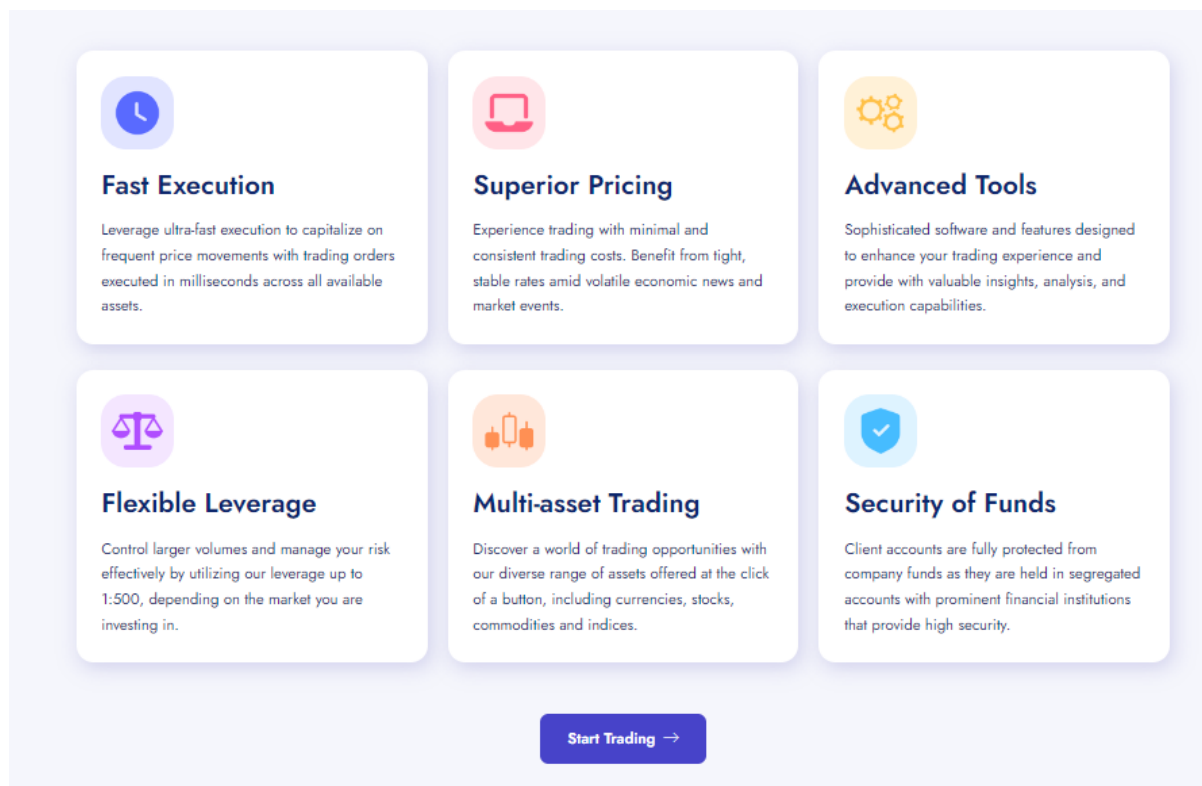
Fast Execution

Leverage ultra-fast execution to capitalize on frequent price movements with trading orders executed in milliseconds across all available assets.

Superior Pricing

Experience trading with minimal and consistent trading costs. Benefit from tight, stable rates amid volatile economic news and market events.

Advanced Tools

Sophisticated software and features designed to enhance your trading experience and provide with valuable insights, analysis, and execution capabilities.

Flexible Leverage

Control larger volumes and manage your risk effectively by utilizing our leverage up to 1:500, depending on the market you are investing in.

Multi-asset Trading

Discover a world of trading opportunities with our diverse range of assets offered at the click of a button, including currencies, stocks, commodities and indices.

Security of Funds

Client accounts are fully protected from company funds as they are held in segregated accounts with prominent financial institutions that provide high security.

Start Trading →